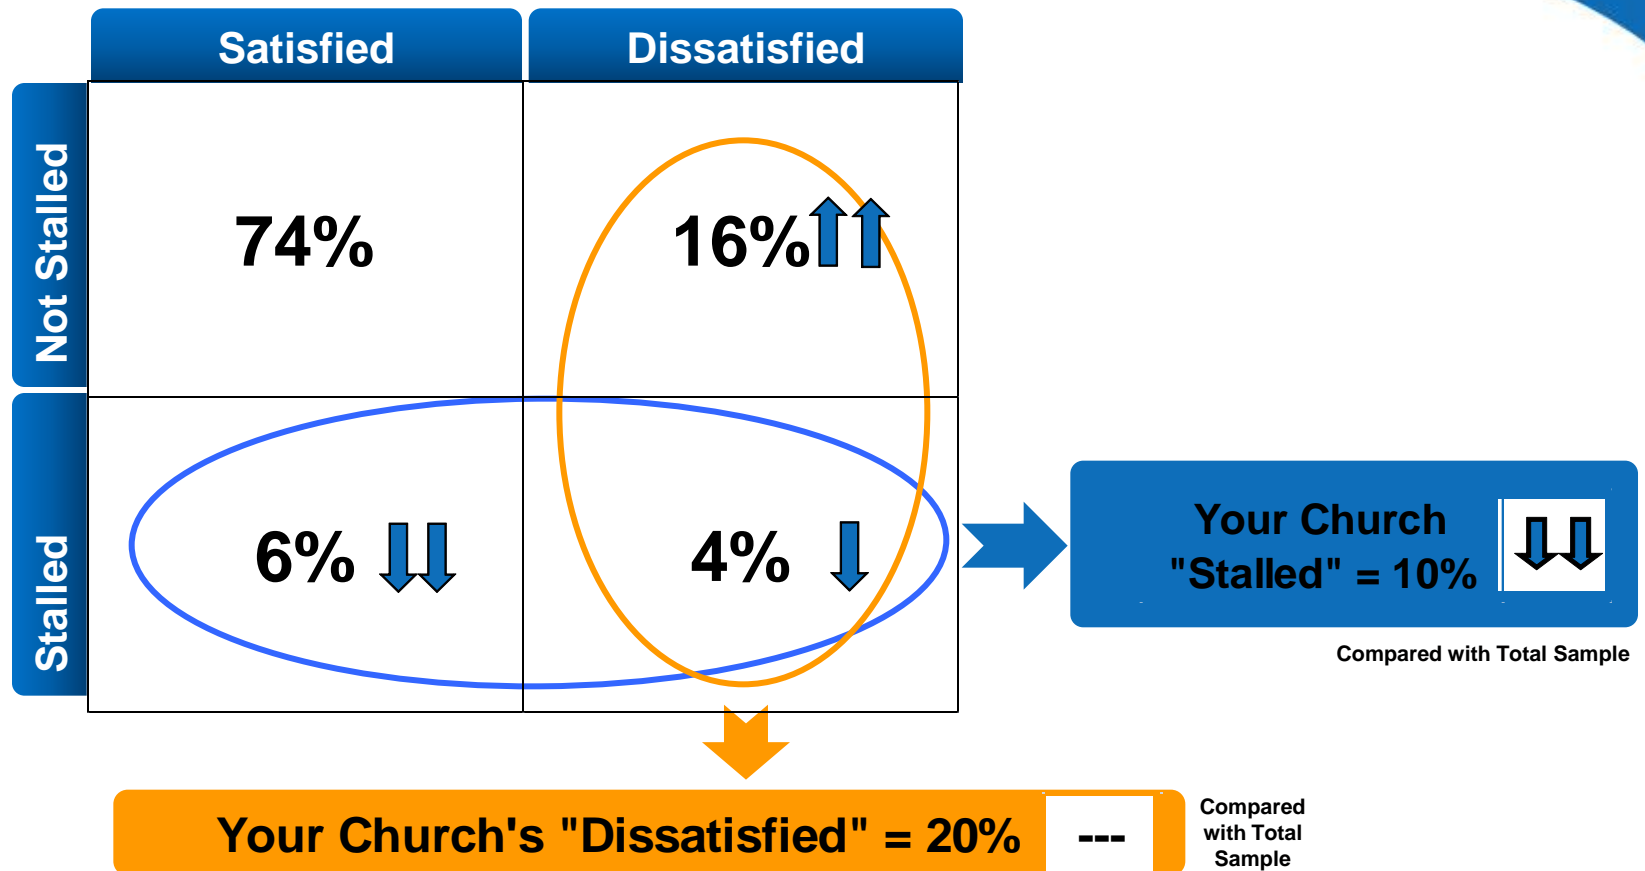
|  | Satisfied | Dissatisfied |
|---|---|---|
| Not Stalled | 74% | 16% |
| Stalled | 6% | 4% |

Your Church "Stalled" = 10%

Compared with Total Sample

Your Church's "Dissatisfied" = 20%

---

Compared with Total Sample